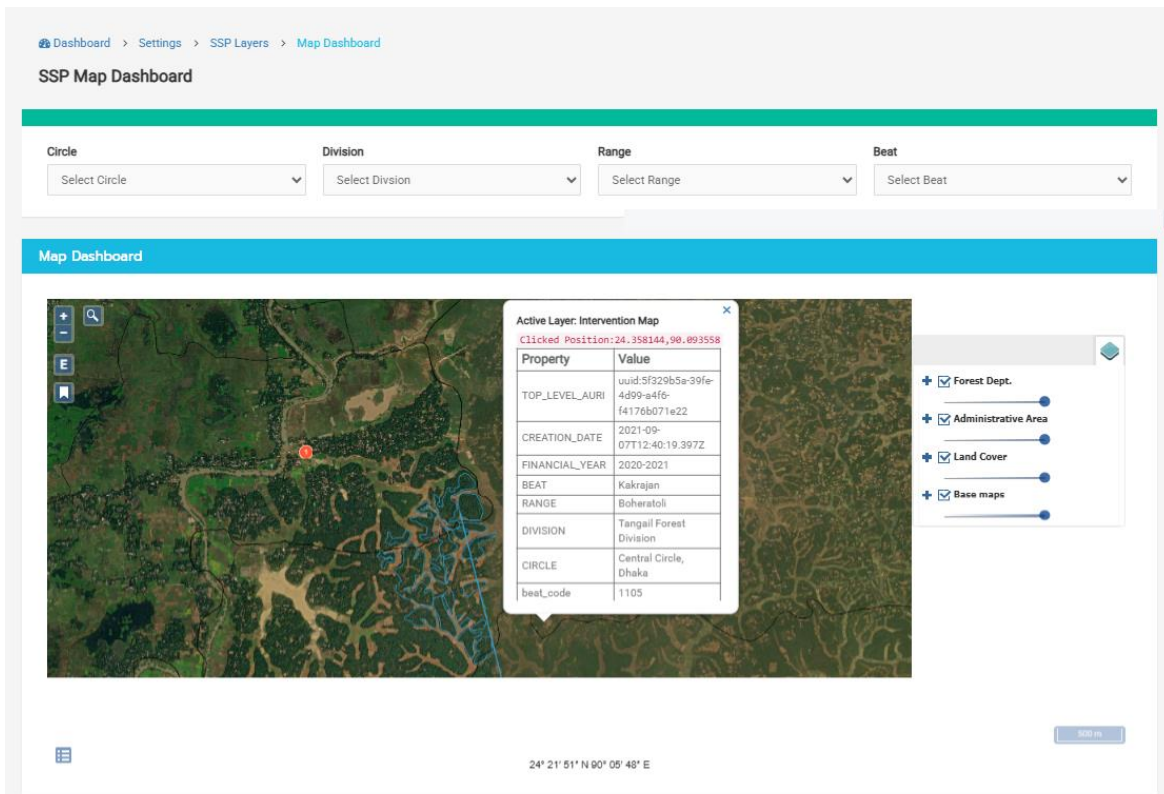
Dashboard > Settings > SSP Layers > Map Dashboard

SSP Map Dashboard

Circle
Select Circle

Division
Select Divsion

Range
Select Range

Beat
Select Beat

Map Dashboard

+
-
E

Active Layer: Intervention Map
Clicked Position:24.358144,90.093558

| Property | Value |
|---|---|
| TOP_LEVEL_AURI | uuid:5f329b5a-39fe-4d99-a4f6-f4176b071e22 |
| CREATION_DATE | 2021-09-07T12:40:19.397Z |
| FINANCIAL_YEAR | 2020-2021 |
| BEAT | Kakrajan |
| RANGE | Boheratoli |
| DIVISION | Tangail Forest Division |
| CIRCLE | Central Circle, Dhaka |
| beat_code | 1105 |

Forest Dept.
Administrative Area
Land Cover
Base maps

500 m

24° 21' 51" N 90° 05' 48" E